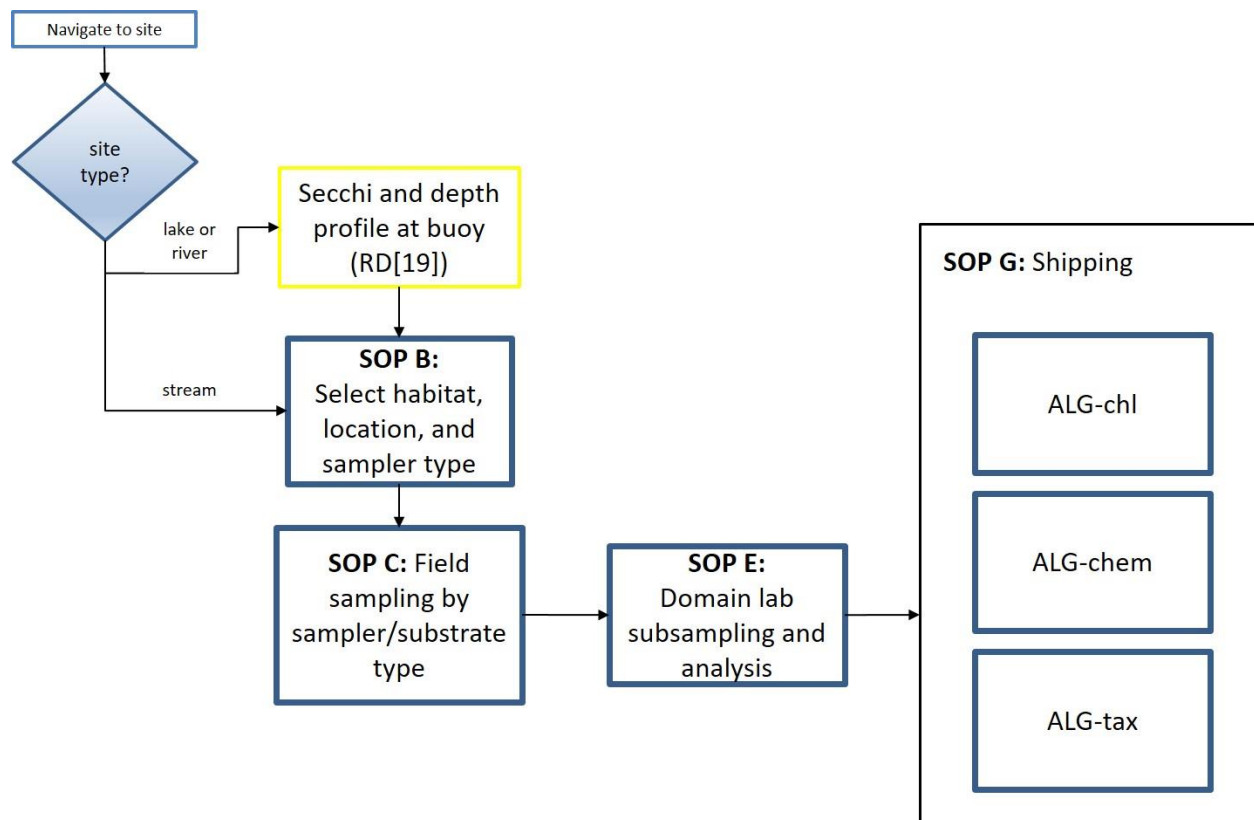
Navigate to site

site type?

lake or river

Secchi and depth profile at buoy (RD[19])

stream

**SOP B:** Select habitat, location, and sampler type

**SOP C:** Field sampling by sampler/substrate type

**SOP E:** Domain lab subsampling and analysis

**SOP G:** Shipping

ALG-chl

ALG-chem

ALG-tax